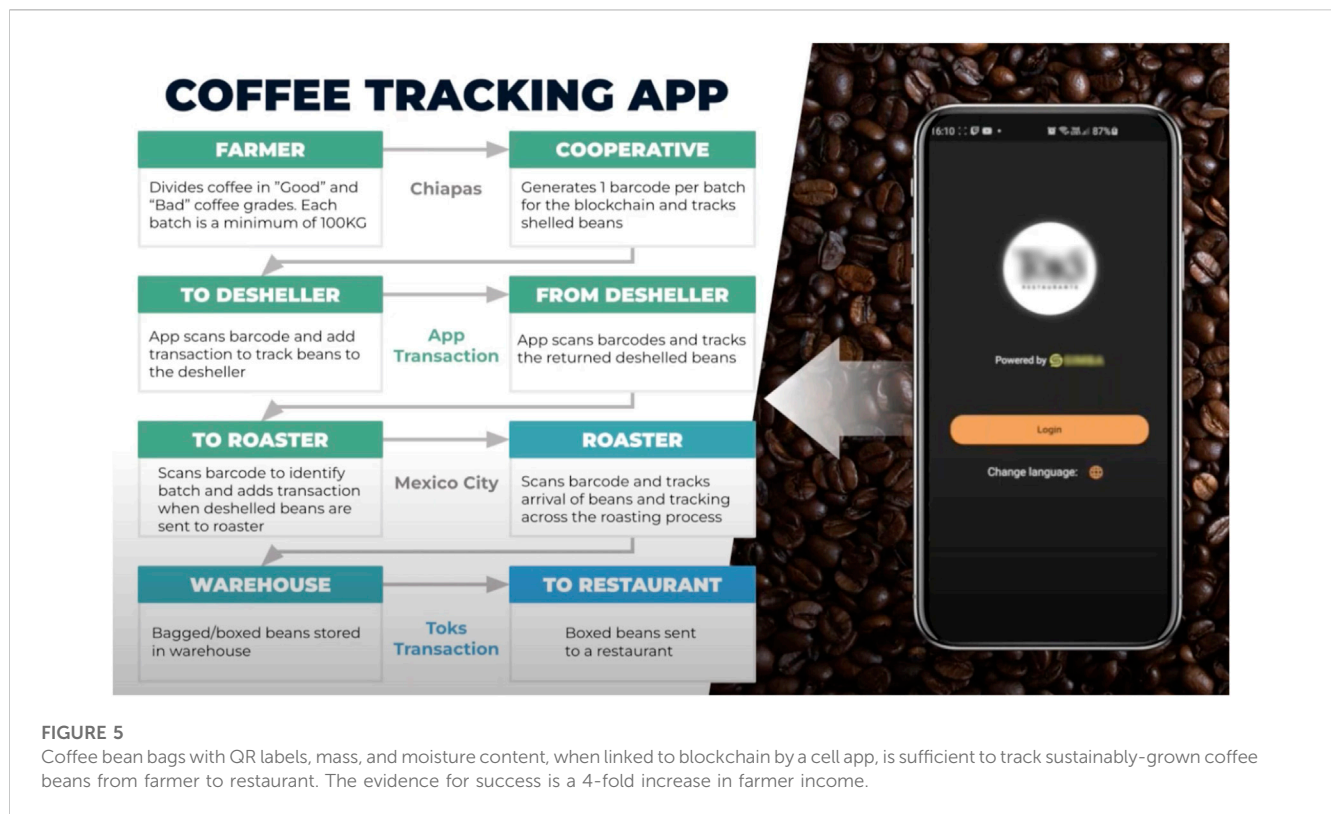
COFFEE TRACKING APP

FARMER

Divides coffee in "Good" and "Bad" coffee grades. Each batch is a minimum of 100KG

Chiapas

COOPERATIVE

Generates 1 barcode per batch for the blockchain and tracks shelled beans

TO DESHELLER

App scans barcode and add transaction to track beans to the desheller

App Transaction

FROM DESHELLER

App scans barcodes and tracks the returned deshelled beans

TO ROASTER

Scans barcode to identify batch and adds transaction when deshelled beans are sent to roaster

Mexico City

ROASTER

Scans barcode and tracks arrival of beans and tracking across the roasting process

WAREHOUSE

Bagged/boxed beans stored in warehouse

Toks Transaction

TO RESTAURANT

Boxed beans sent to a restaurant

16:10 87%

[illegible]

Powered by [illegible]

Login

Change language:

FIGURE 5
Coffee bean bags with QR labels, mass, and moisture content, when linked to blockchain by a cell app, is sufficient to track sustainably-grown coffee beans from farmer to restaurant. The evidence for success is a 4-fold increase in farmer income.